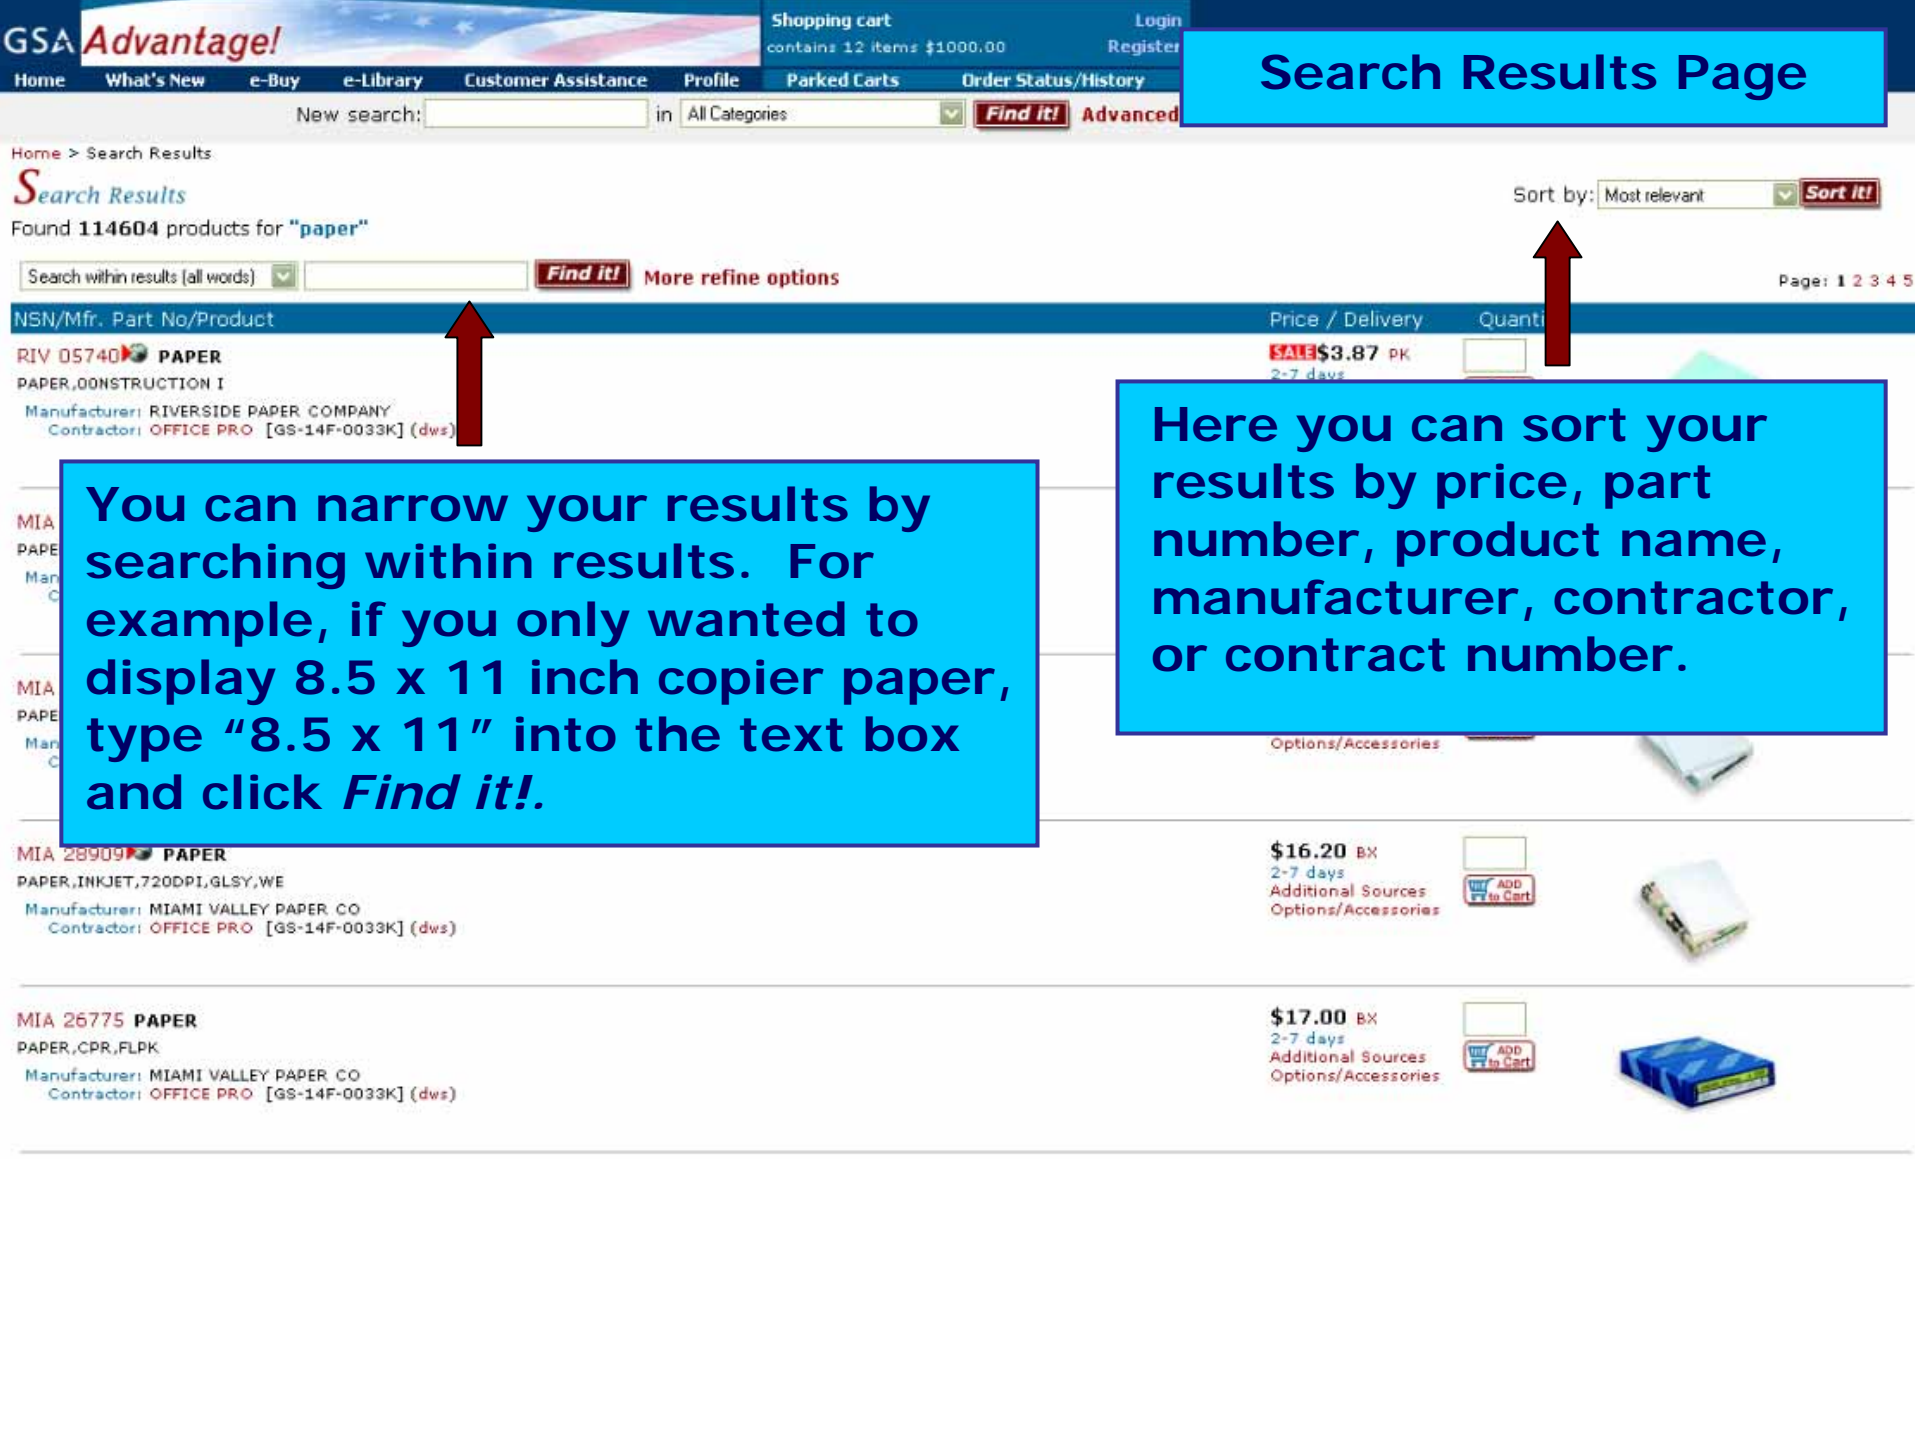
GSA Advantage!

Shopping cart
contains 12 items $1000.00

Login
Register

Search Results Page

Home What's New e-Buy e-Library Customer Assistance Profile Parked Carts Order Status/History

New search: in All Categories Find it! Advanced

Home > Search Results

Search Results

Found 114604 products for "paper"

Sort by: Most relevant Sort it!

Search within results (all words) Find it! More refine options

Page: 1 2 3 4 5

NSN/Mfr. Part No/Product | Price / Delivery | Quanti

RIV 05740 PAPER
PAPER,CONSTRUCTION I
Manufacturer: RIVERSIDE PAPER COMPANY
Contractor: OFFICE PRO [GS-14F-0033K] (dws)

SALE $3.87 PK
2-7 days

Here you can sort your results by price, part number, product name, manufacturer, contractor, or contract number.

MIA
PAPE
Man
C

MIA
PAPE
Man
C

You can narrow your results by searching within results. For example, if you only wanted to display 8.5 x 11 inch copier paper, type “8.5 x 11” into the text box and click Find it!.

Options/Accessories

MIA 28909 PAPER
PAPER,INKJET,720DPI,GLSY,WE
Manufacturer: MIAMI VALLEY PAPER CO
Contractor: OFFICE PRO [GS-14F-0033K] (dws)

$16.20 BX
2-7 days
Additional Sources
Options/Accessories
ADD to Cart

MIA 26775 PAPER
PAPER,CPR,FLPK
Manufacturer: MIAMI VALLEY PAPER CO
Contractor: OFFICE PRO [GS-14F-0033K] (dws)

$17.00 BX
2-7 days
Additional Sources
Options/Accessories
ADD to Cart